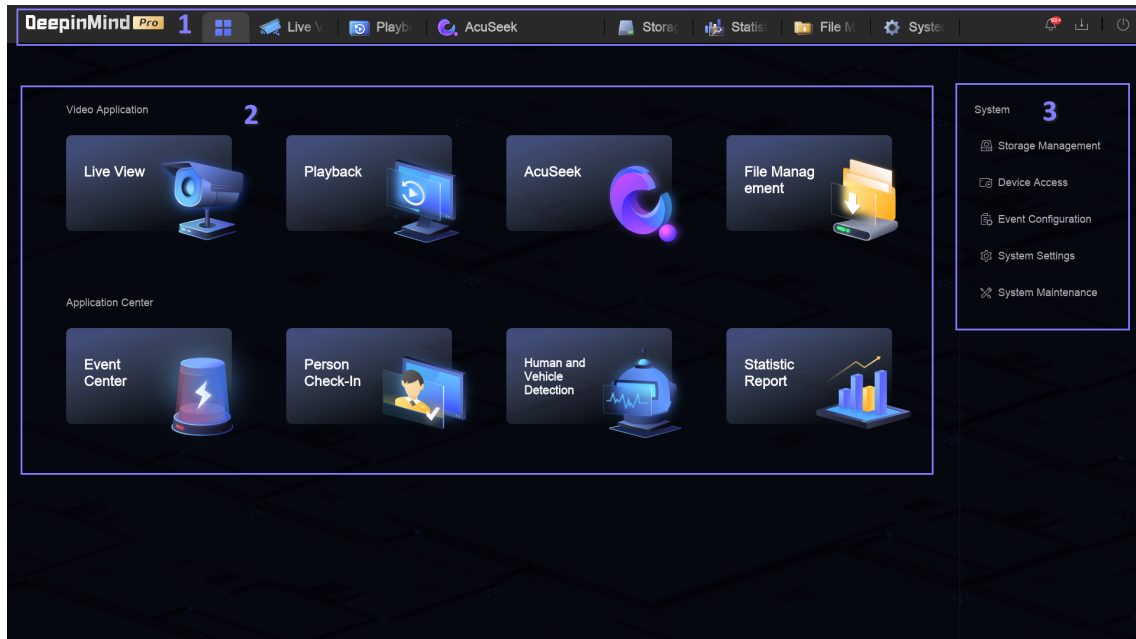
DeepinMind Pro 1 Live V Playb AcuSeek Storag Statist File M Syster 99+

Video Application 2

Live View

Playback

AcuSeek

File Management

Application Center

Event Center

Person Check-In

Human and Vehicle Detection

Statistic Report

System 3

Storage Management

Device Access

Event Configuration

System Settings

System Maintenance